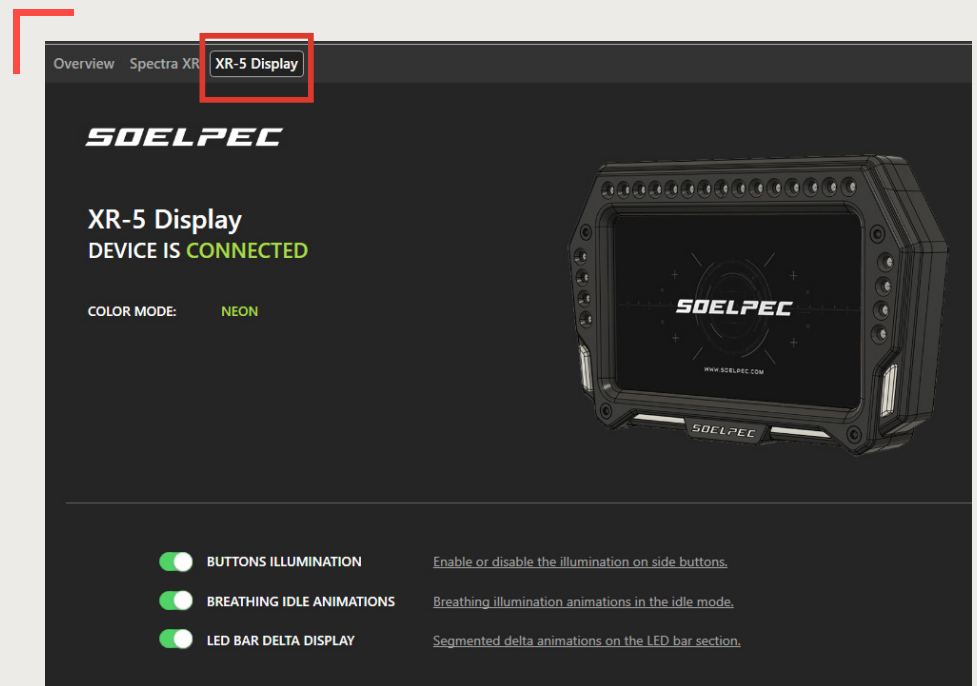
Overview Spectra XR XR-5 Display

SOELPEC

XR-5 Display
DEVICE IS CONNECTED

COLOR MODE: NEON

SOELPEC
WWW.SOELPEC.COM
SOELPEC

BUTTONS ILLUMINATION Enable or disable the illumination on side buttons.
BREATHING IDLE ANIMATIONS Breathing illumination animations in the idle mode.
LED BAR DELTA DISPLAY Segmented delta animations on the LED bar section.